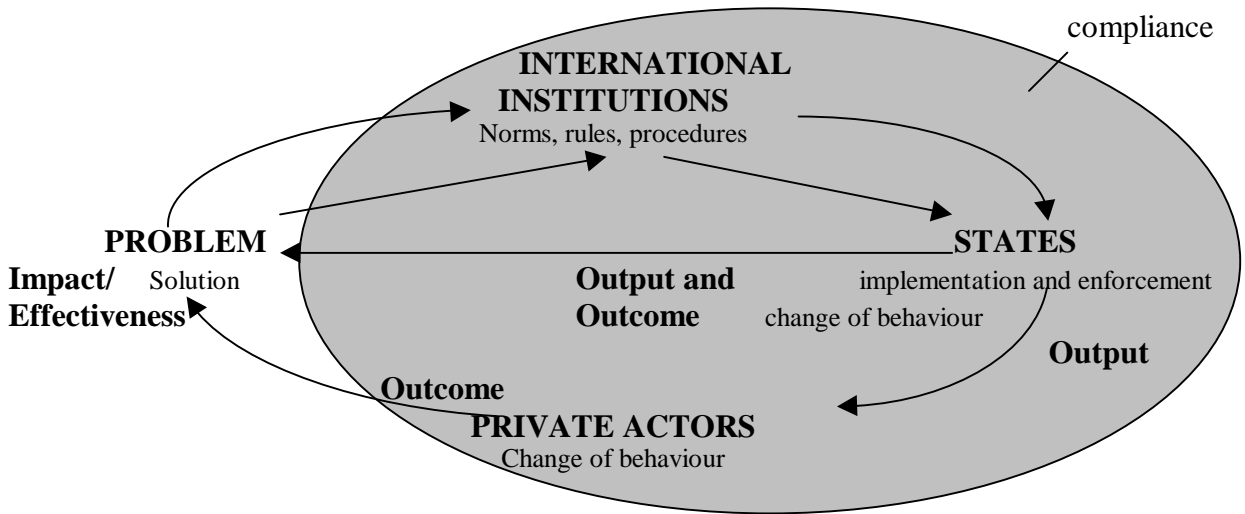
compliance

INTERNATIONAL INSTITUTIONS
Norms, rules, procedures

PROBLEM

STATES

Impact/ Effectiveness

Solution

Output and Outcome

implementation and enforcement
change of behaviour

Output

Outcome

PRIVATE ACTORS
Change of behaviour